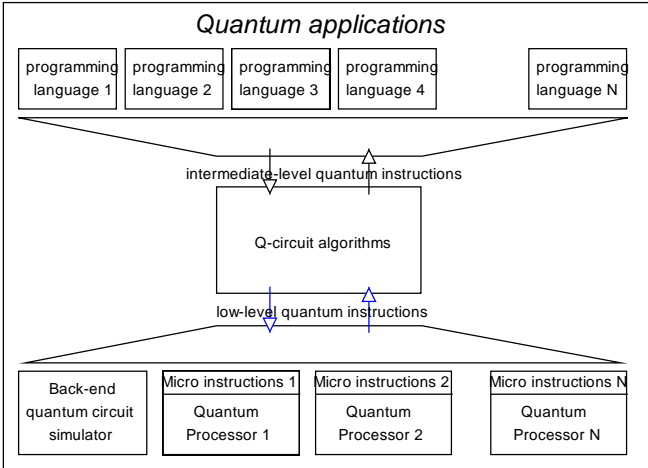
Quantum applications

programming language 1

programming language 2

programming language 3

programming language 4

programming language N

intermediate-level quantum instructions

Q-circuit algorithms

low-level quantum instructions

Back-end quantum circuit simulator

Micro instructions 1

Quantum Processor 1

Micro instructions 2

Quantum Processor 2

Micro instructions N

Quantum Processor N